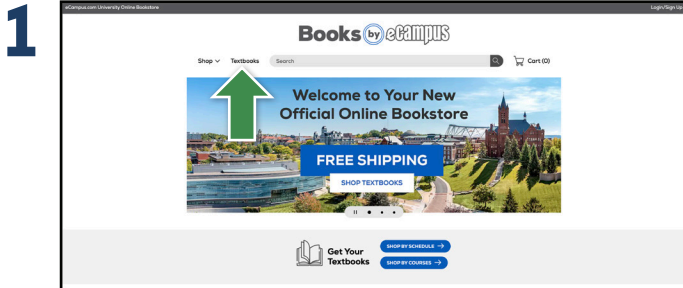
1

eCampus.com University Online Bookstore

Login/Sign Up

Books by eCampus

Shop Textbooks Search Cart (0)

Welcome to Your New Official Online Bookstore

FREE SHIPPING

SHOP TEXTBOOKS

Get Your Textbooks

SHOP BY SCHEDULE →

SHOP BY COURSES →